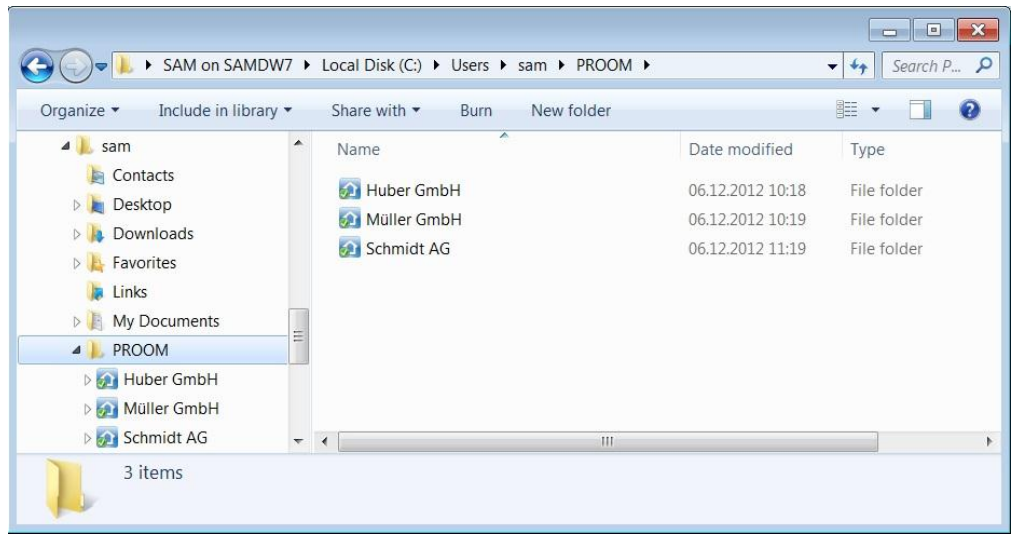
SAM on SAMDW7 ▸ Local Disk (C:) ▸ Users ▸ sam ▸ PROOM ▸

Search P...

Organize ▾ Include in library ▾ Share with ▾ Burn New folder

sam
Contacts
Desktop
Downloads
Favorites
Links
My Documents
PROOM
Huber GmbH
Müller GmbH
Schmidt AG

| Name | Date modified | Type |
|---|---|---|
| Huber GmbH | 06.12.2012 10:18 | File folder |
| Müller GmbH | 06.12.2012 10:19 | File folder |
| Schmidt AG | 06.12.2012 11:19 | File folder |

3 items